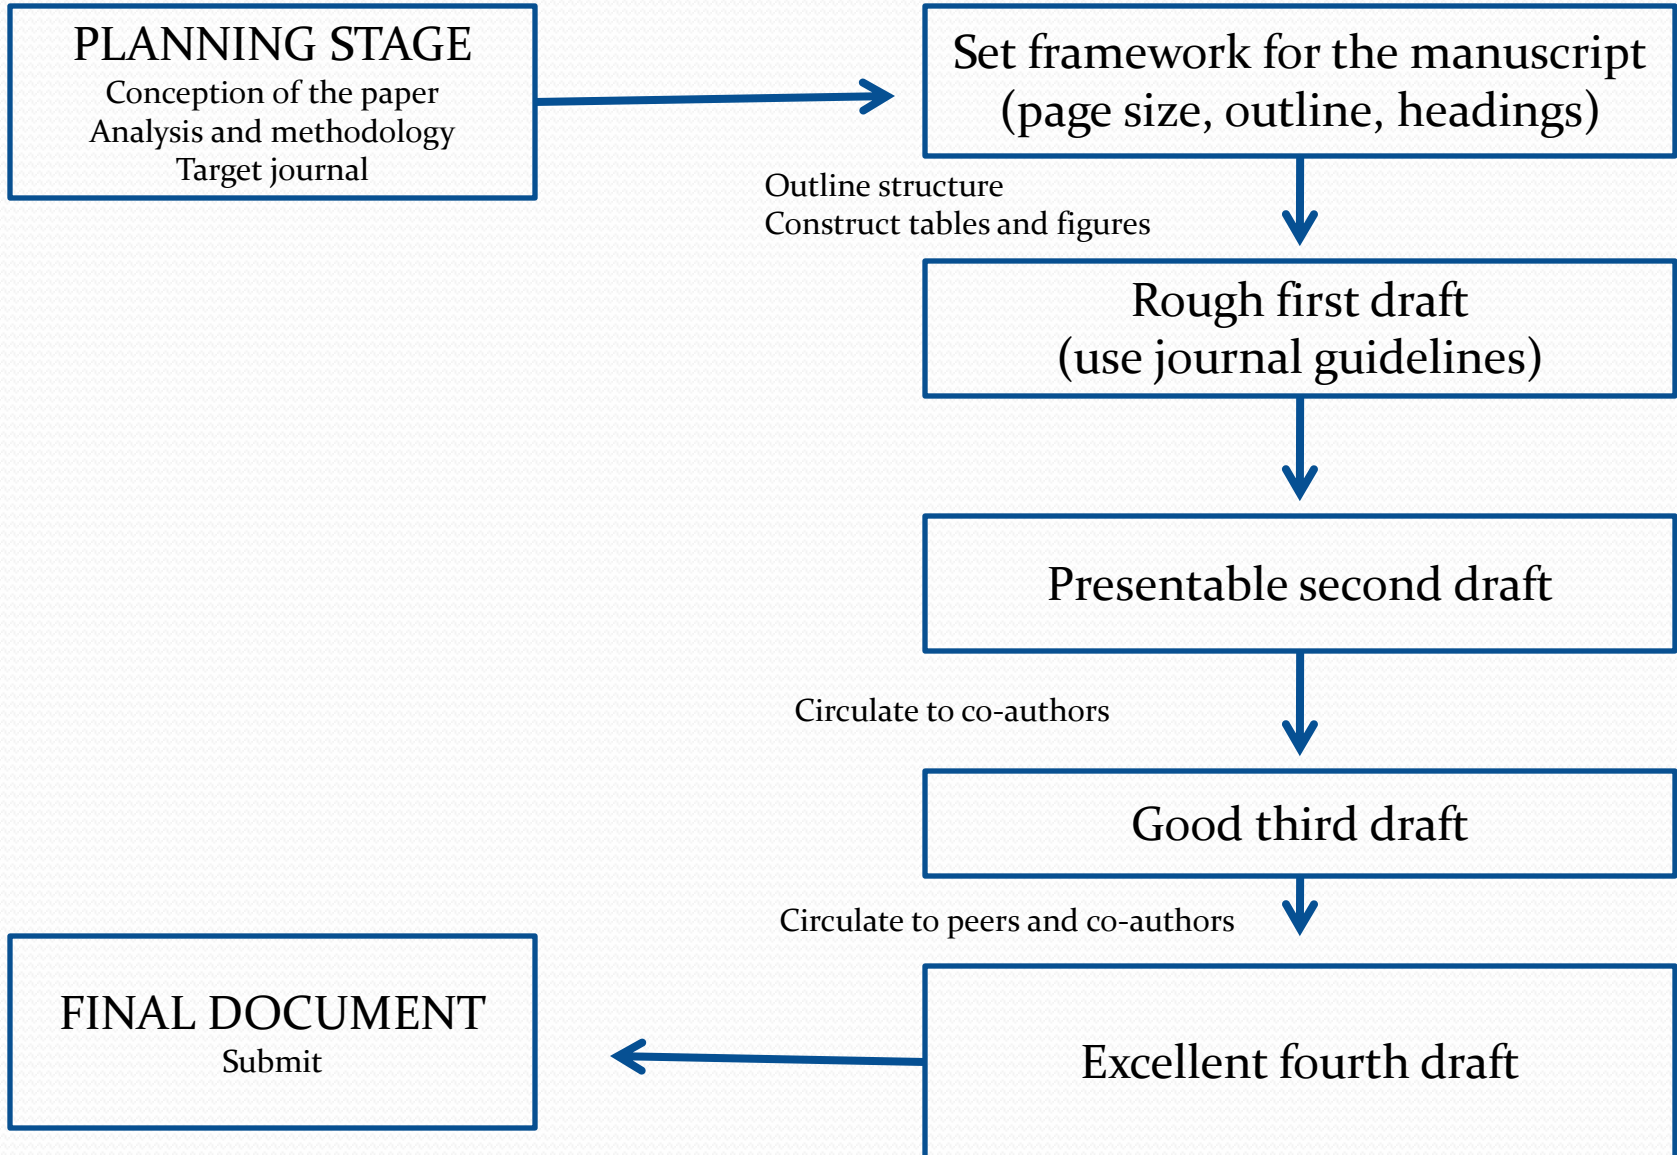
PLANNING STAGE
Conception of the paper
Analysis and methodology
Target journal

Set framework for the manuscript
(page size, outline, headings)

Outline structure
Construct tables and figures

Rough first draft
(use journal guidelines)

Presentable second draft

Circulate to co-authors

Good third draft

Circulate to peers and co-authors

FINAL DOCUMENT
Submit

Excellent fourth draft